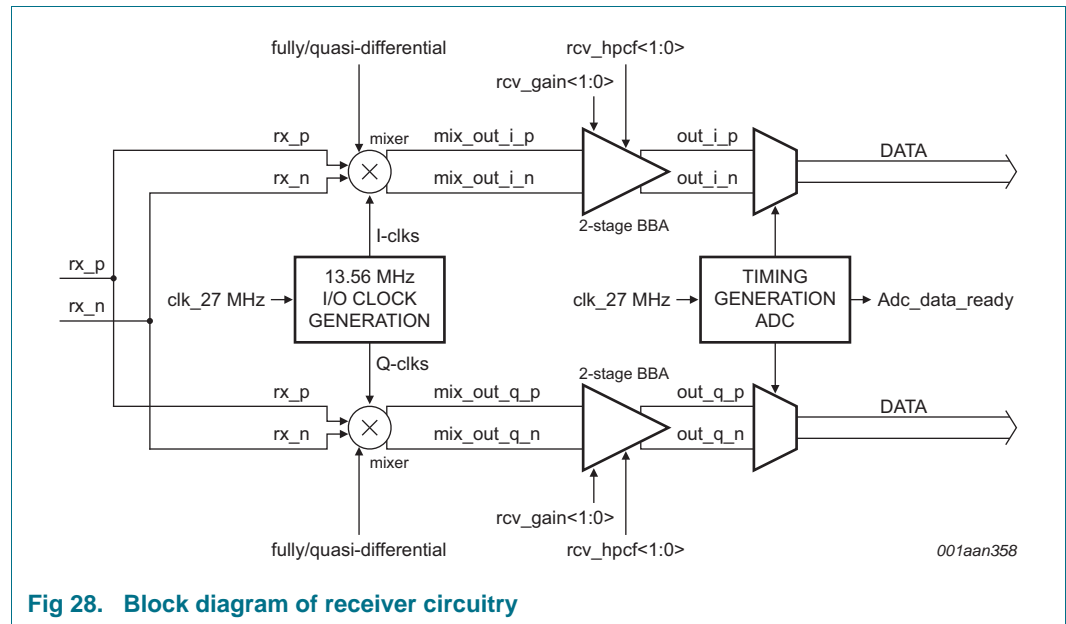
fully/quasi-differential

rcv_hpcf<1:0>

rcv_gain<1:0>

rx_p

mixer

mix_out_i_p

out_i_p

DATA

rx_n

mix_out_i_n

out_i_n

2-stage BBA

I-clks

rx_p

rx_n

clk_27 MHz

13.56 MHz I/O CLOCK GENERATION

clk_27 MHz

TIMING GENERATION ADC

Adc_data_ready

Q-clks

2-stage BBA

rx_p

mix_out_q_p

out_q_p

DATA

rx_n

mix_out_q_n

out_q_n

mixer

rcv_gain<1:0>

fully/quasi-differential

rcv_hpcf<1:0>

001aan358

Fig 28. Block diagram of receiver circuitry